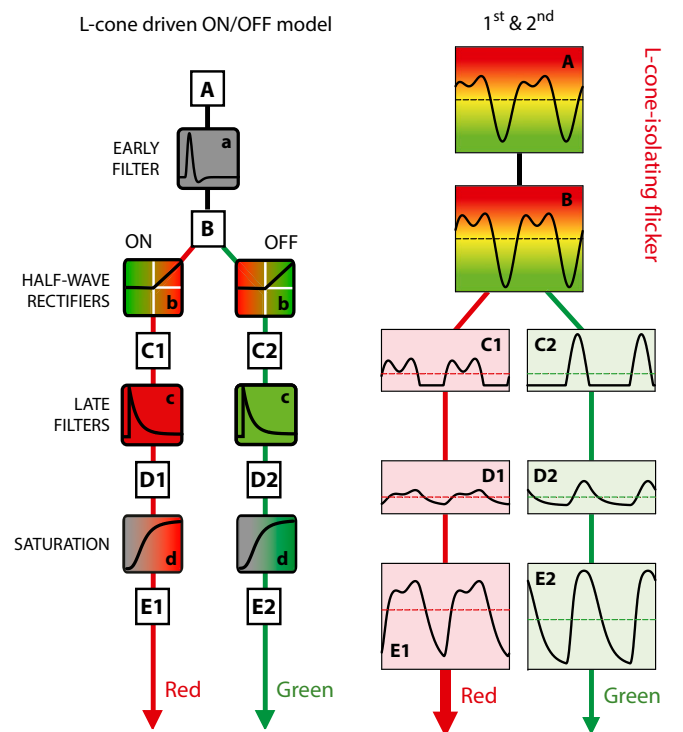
L-cone driven ON/OFF model

A

EARLY FILTER

a

B

ON

OFF

HALF-WAVE RECTIFIERS

b

b

C1

C2

LATE FILTERS

c

c

D1

D2

SATURATION

d

d

E1

E2

Red

Green

$1^{st}$ & $2^{nd}$

L-cone-isolating flicker

A

B

C1

C2

D1

D2

E1

E2

Red

Green